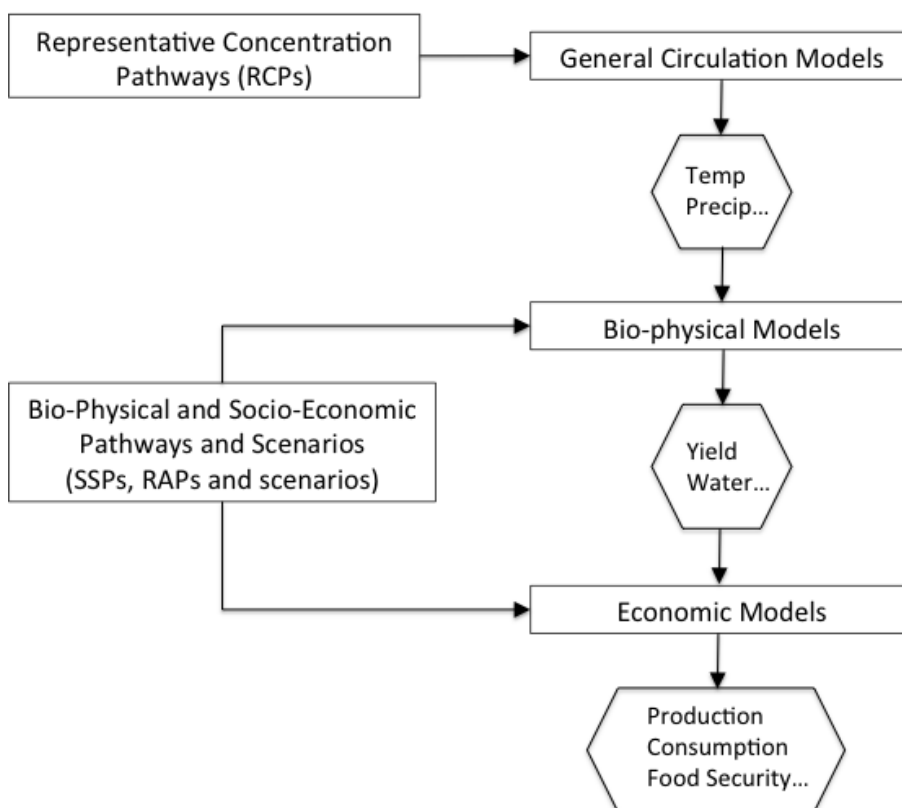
Representative Concentration Pathways (RCPs)

General Circulation Models

Temp
Precip…

Bio-physical Models

Bio-Physical and Socio-Economic Pathways and Scenarios (SSPs, RAPs and scenarios)

Yield
Water…

Economic Models

Production
Consumption
Food Security…